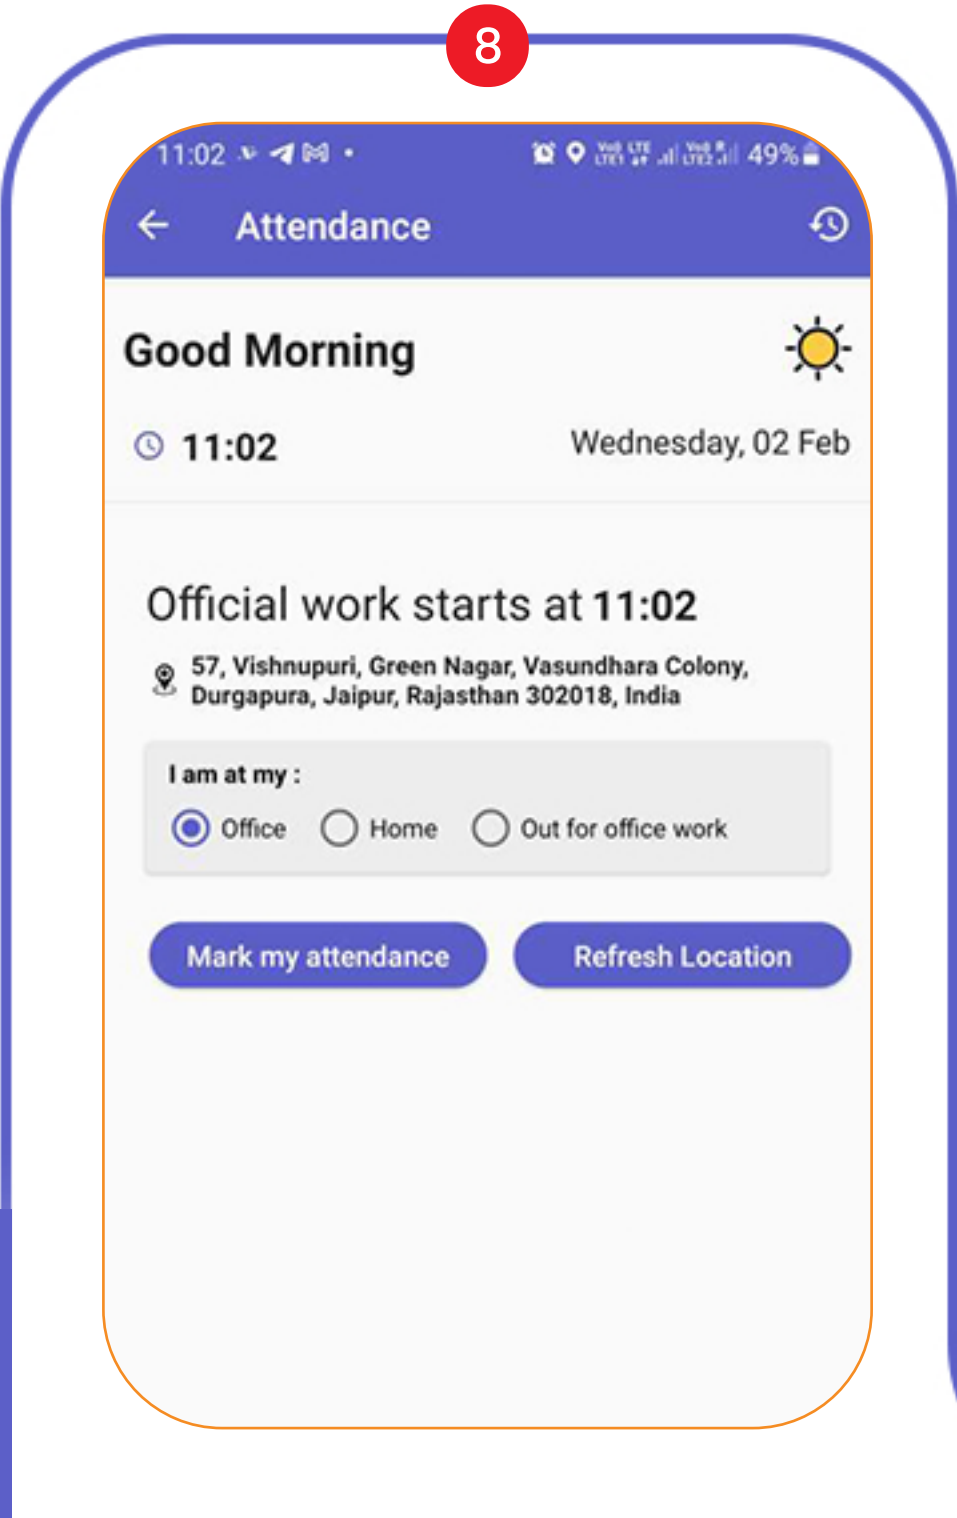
8

11:02 49%

Attendance

Good Morning

11:02

Wednesday, 02 Feb

Official work starts at **11:02**

57, Vishnupuri, Green Nagar, Vasundhara Colony, Durgapura, Jaipur, Rajasthan 302018, India

I am at my :

Office

Home

Out for office work

Mark my attendance

Refresh Location